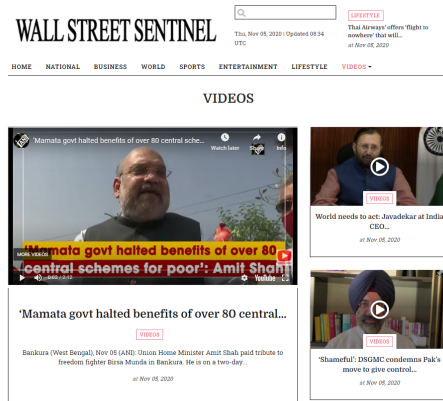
WALL STREET SENTINEL

Thu, Nov 05, 2020 | Updated 08:34 UTC

LIFESTYLE
Thai Airways' offers 'flight to nowhere' that will...
at Nov 05, 2020

HOME NATIONAL BUSINESS WORLD SPORTS ENTERTAINMENT LIFESTYLE VIDEOS

VIDEOS

'Mamata govt halted benefits of over 80 central sche...
Watch later Share Info
'Mamata govt halted benefits of over 80 central schemes for poor': Amit Shah
MORE VIDEOS
0:02 / 2:42
YouTube

'Mamata govt halted benefits of over 80 central...

VIDEOS

Bankura (West Bengal), Nov 05 (ANI): Union Home Minister Amit Shah paid tribute to freedom fighter Birsa Munda in Bankura. He is on a two-day...

at Nov 05, 2020

VIDEOS
World needs to act: Javadekar at India CEO...
at Nov 05, 2020

VIDEOS
'Shameful': DSGMC condemns Pak's move to give control...
at Nov 05, 2020